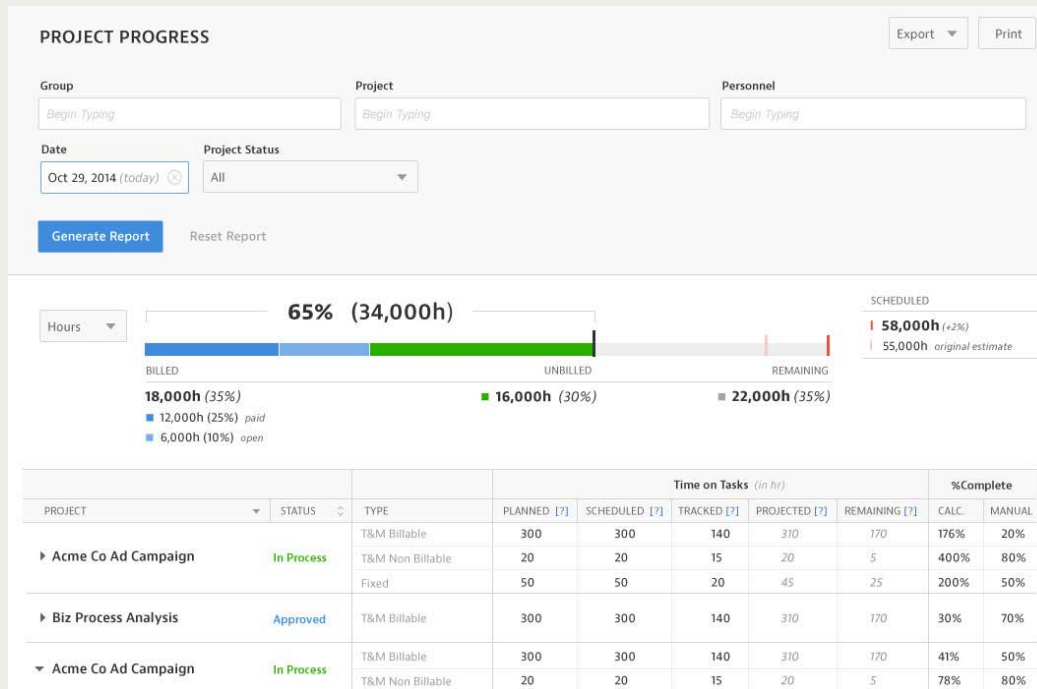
PROJECT PROGRESS

Export
Print

Group
Begin Typing

Project
Begin Typing

Personnel
Begin Typing

Date
Oct 29, 2014 (today)

Project Status
All

Generate Report
Reset Report

Hours

65% (34,000h)

SCHEDULED
58,000h (+2%)
55,000h original estimate

BILLED
UNBILLED
REMAINING

18,000h (35%)
12,000h (25%) paid
6,000h (10%) open

16,000h (30%)

22,000h (35%)

| | | | Time on Tasks (in hr) | | | | | %Complete | |
|---|---|---|---|---|---|---|---|---|---|
| PROJECT | STATUS | TYPE | PLANNED [?] | SCHEDULED [?] | TRACKED [?] | PROJECTED [?] | REMAINING [?] | CALC. | MANUAL |
| Acme Co Ad Campaign | In Process | T&M Billable | 300 | 300 | 140 | 310 | 170 | 176% | 20% |
| | | T&M Non Billable | 20 | 20 | 15 | 20 | 5 | 400% | 80% |
| | | Fixed | 50 | 50 | 20 | 45 | 25 | 200% | 50% |
| Biz Process Analysis | Approved | T&M Billable | 300 | 300 | 140 | 310 | 170 | 30% | 70% |
| Acme Co Ad Campaign | In Process | T&M Billable | 300 | 300 | 140 | 310 | 170 | 41% | 50% |
| | | T&M Non Billable | 20 | 20 | 15 | 20 | 5 | 78% | 80% |